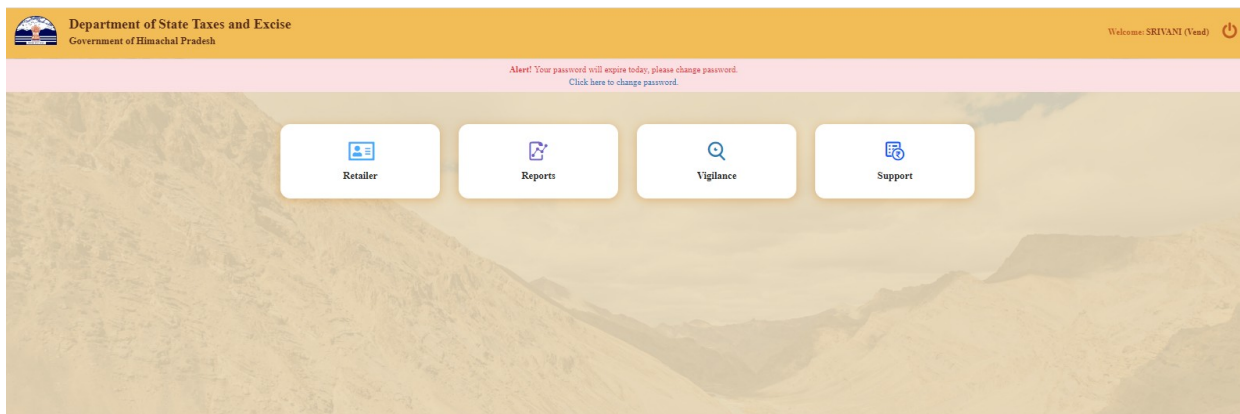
Department of State Taxes and Excise
Government of Himachal Pradesh

Welcome: SRIVANI (Vend)

Alert! Your password will expire today, please change password.
Click here to change password.

Retailer

Reports

Vigilance

Support